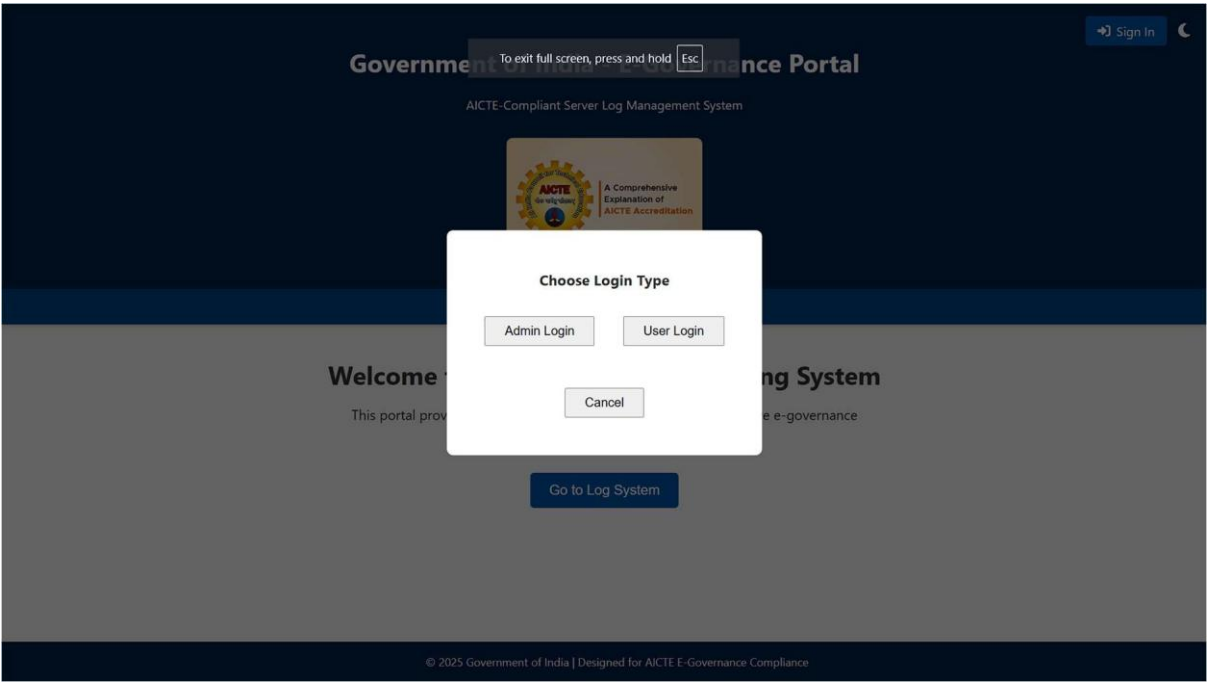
Sign In

To exit full screen, press and hold Esc

Governme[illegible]nance Portal

AICTE-Compliant Server Log Management System

AICTE
A Comprehensive Explanation of AICTE Accreditation

Choose Login Type

Admin Login

User Login

Cancel

Welcome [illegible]ng System

This portal prov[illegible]e e-governance

Go to Log System

© 2025 Government of India | Designed for AICTE E-Governance Compliance